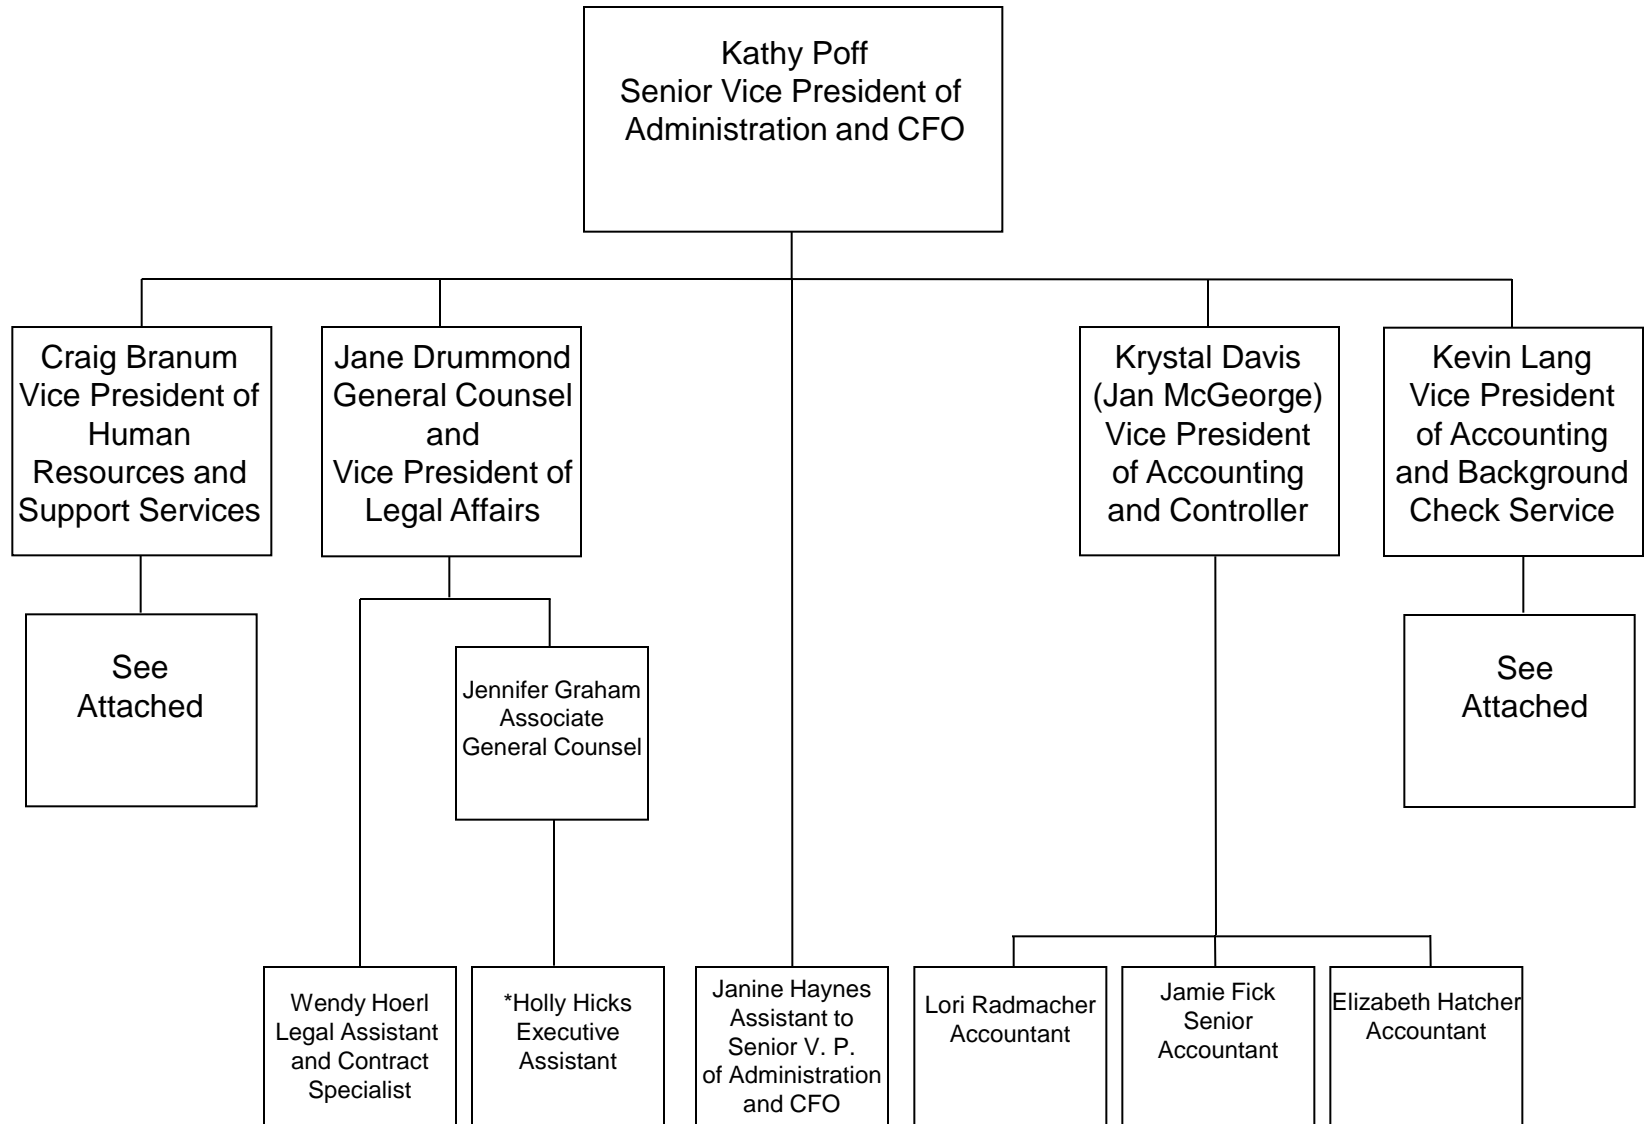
Kathy Poff
Senior Vice President of Administration and CFO

Craig Branum
Vice President of Human Resources and Support Services

See Attached

Jane Drummond
General Counsel and Vice President of Legal Affairs

Jennifer Graham
Associate General Counsel

Wendy Hoerl
Legal Assistant and Contract Specialist

*Holly Hicks
Executive Assistant

Janine Haynes
Assistant to Senior V. P. of Administration and CFO

Krystal Davis
(Jan McGeorge)
Vice President of Accounting and Controller

Lori Radmacher
Accountant

Jamie Fick
Senior Accountant

Elizabeth Hatcher
Accountant

Kevin Lang
Vice President of Accounting and Background Check Service

See Attached